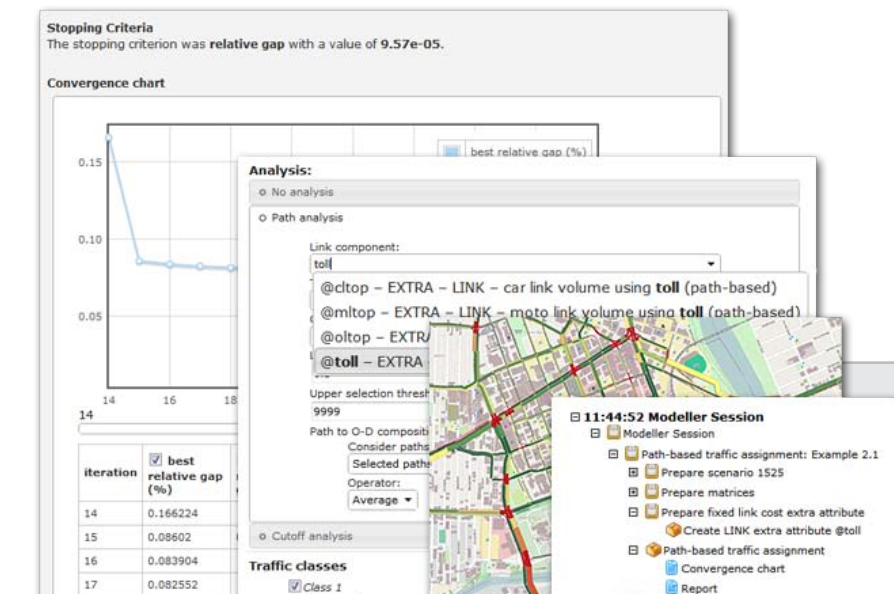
Stopping Criteria
The stopping criterion was **relative gap** with a value of **9.57e-05**.

Convergence chart

0.15
0.10
0.05
14
16
18
14

best relative gap (%)

| iteration | best relative gap (%) |
|---|---|
| 14 | 0.166224 |
| 15 | 0.08602 |
| 16 | 0.083904 |
| 17 | 0.082552 |

Analysis:
No analysis
Path analysis
Link component:
toll
@cltop – EXTRA – LINK – car link volume using **toll** (path-based)
@mltop – EXTRA – LINK – moto link volume using **toll** (path-based)
@oltop – EXTRA
@**toll** – EXTRA
Upper selection thresh
9999
Path to O-D compositi
Consider paths
Selected paths
Operator:
Average
Cutoff analysis
Traffic classes
Class 1

11:44:52 Modeller Session
Modeller Session
Path-based traffic assignment: Example 2.1
Prepare scenario 1525
Prepare matrices
Prepare fixed link cost extra attribute
Create LINK extra attribute @toll
Path-based traffic assignment
Convergence chart
Report